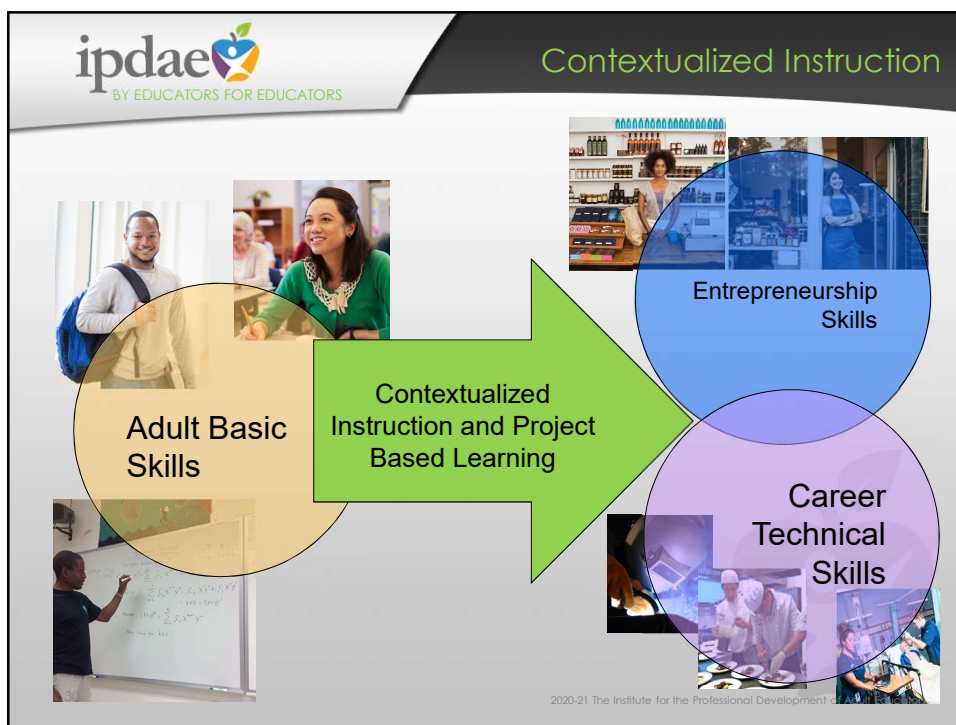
ipdae
BY EDUCATORS FOR EDUCATORS

Contextualized Instruction

Adult Basic Skills

Contextualized Instruction and Project Based Learning

Entrepreneurship Skills

Career Technical Skills

2020-21 The Institute for the Professional Development of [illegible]